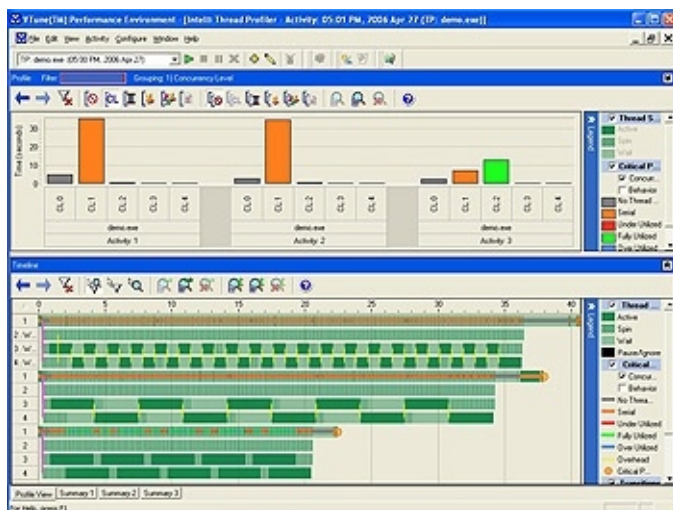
VTune(TM) Performance Environment - [Intel® Thread Profiler - Activity: 05:01 PM, 2006 Apr 27 (TP: demo.exe)]

File Edit View Activity Configure Window Help

TP: demo.exe (05:00 PM, 2006 Apr 27)

Profile Filter Grouping: 1) Concurrency Level

Time (seconds)

30
20
10
0

CL 0 CL 1 CL 2 CL 3 CL 4
demo.exe
Activity 1

CL 0 CL 1 CL 2 CL 3 CL 4
demo.exe
Activity 2

CL 0 CL 1 CL 2 CL 3 CL 4
demo.exe
Activity 3

Legend
Thread S...
Active
Spin
Wait
Critical P...
Concur...
Behavior
No Thread ...
Serial
Under Utilized
Fully Utilized
Over Utilized

Timeline

0 5 10 15 20 25 30 35 40

1
2 W...
3 W...
4 W...
1
2
3
4
1
2
3
4

Legend
Thread ...
Active
Spin
Wait
Pause/Ignore
Critical...
Concur...
Behavior
No Threa...
Serial
Under Utilized
Fully Utilized
Over Utilized
Overhead
Critical P...

Profile View Summary 1 Summary 2 Summary 3

For Help, press F1